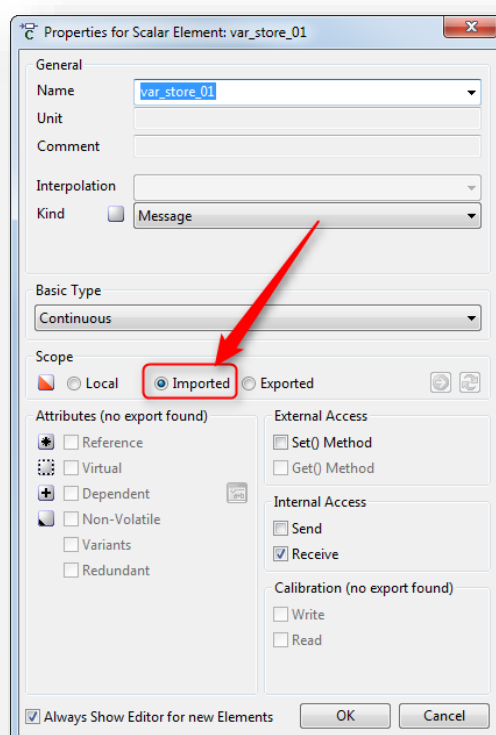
Properties for Scalar Element: var_store_01

General
Name var_store_01
Unit
Comment

Interpolation
Kind Message

Basic Type
Continuous

Scope
Local Imported Exported

Attributes (no export found)
Reference
Virtual
Dependent
Non-Volatile
Variants
Redundant

External Access
Set() Method
Get() Method

Internal Access
Send
Receive

Calibration (no export found)
Write
Read

Always Show Editor for new Elements
OK
Cancel